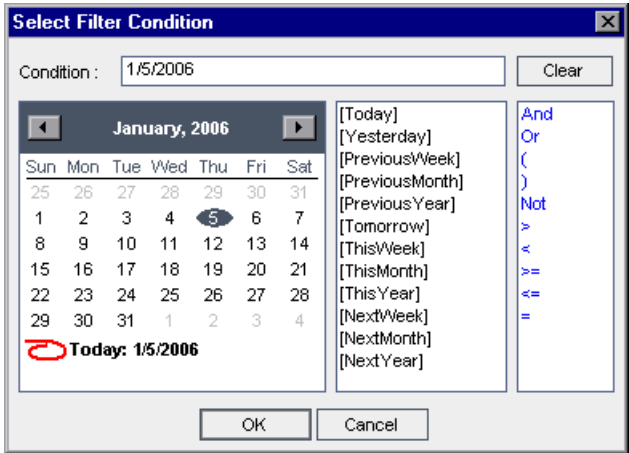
Select Filter Condition

Condition : 1/5/2006

Clear

January, 2006

| Sun | Mon | Tue | Wed | Thu | Fri | Sat |
|---|---|---|---|---|---|---|
| 25 | 26 | 27 | 28 | 29 | 30 | 31 |
| 1 | 2 | 3 | 4 | 5 | 6 | 7 |
| 8 | 9 | 10 | 11 | 12 | 13 | 14 |
| 15 | 16 | 17 | 18 | 19 | 20 | 21 |
| 22 | 23 | 24 | 25 | 26 | 27 | 28 |
| 29 | 30 | 31 | 1 | 2 | 3 | 4 |

Today: 1/5/2006

[Today]
[Yesterday]
[PreviousWeek]
[PreviousMonth]
[PreviousYear]
[Tomorrow]
[ThisWeek]
[ThisMonth]
[ThisYear]
[NextWeek]
[NextMonth]
[NextYear]

And
Or
(
)
Not
>
<
>=
<=
=

OK
Cancel